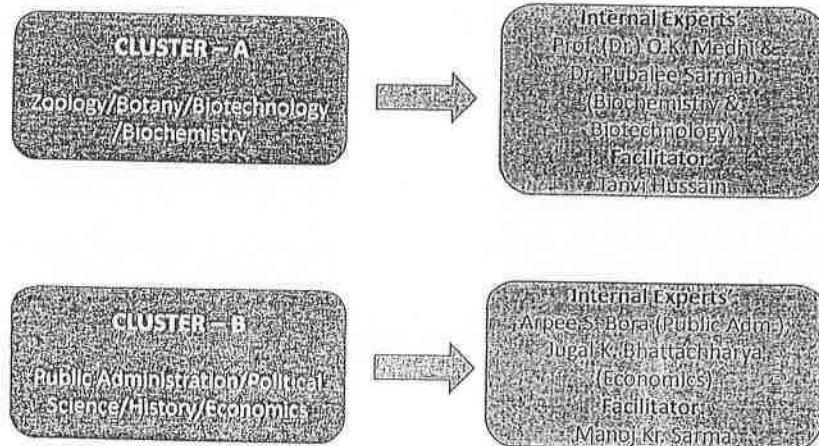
CLUSTER – A
Zoology/Botany/Biotechnology/Biochemistry

Internal Experts:
Prof. (Dr.) O.K. Medhi &
Dr. Pubalee Sarmah
(Biochemistry &
Biotechnology)
Facilitator:
Tanvi Hussain

CLUSTER – B
Public Administration/Political Science/History/Economics

Internal Experts:
Arpee S. Bora (Public Adm.)
Jugal K. Bhattacharya
(Economics)
Facilitator:
Manoj Kr. Sarma